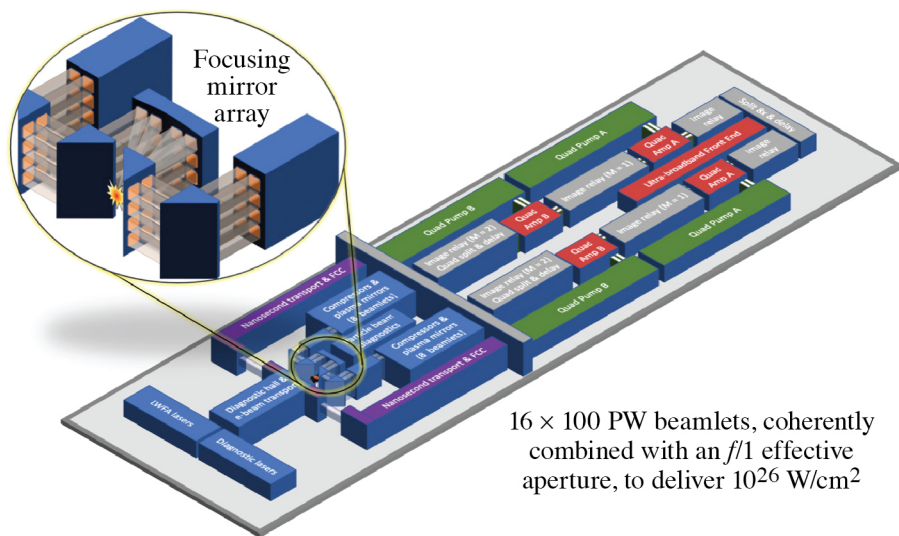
Focusing mirror array

Split & delay

Image relay

Quad Pump A

Quad Amp A

Ultra-broadband Front End

Image relay

Quad Amp A

Image relay (M = 1)

Quad Amp B

Quad Pump B

Image relay (M = 2) Quad split & delay

Quad Amp B

Image relay (M = 1)

Quad Pump A

Image relay (M = 2) Quad split & delay

Quad Pump B

Nanosecond transport & FCC

Compressors & plasma mirrors (8 beamlets)

Single beam diagnostics

Compressors & plasma mirrors (8 beamlets)

Diagnostic hall & e-beam transport

Nanosecond transport & FCC

LWFA lasers

Diagnostic lasers

16 × 100 PW beamlets, coherently combined with an $f/1$ effective aperture, to deliver $10^{26}$ W/cm$^2$